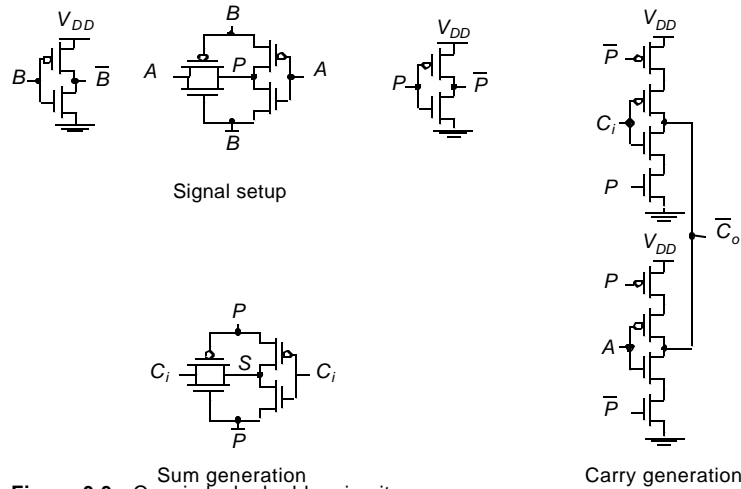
$V_{DD}$
$B$
$\overline{B}$

$B$
$A$
$P$
$A$
$\overline{B}$

$V_{DD}$
$P$
$\overline{P}$

Signal setup

$V_{DD}$
$\overline{P}$
$C_i$
$P$
$\overline{C_o}$
$V_{DD}$
$P$
$A$
$\overline{P}$

$P$
$C_i$
$S$
$C_i$
$\overline{P}$

Sum generation

Carry generation

Figure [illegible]